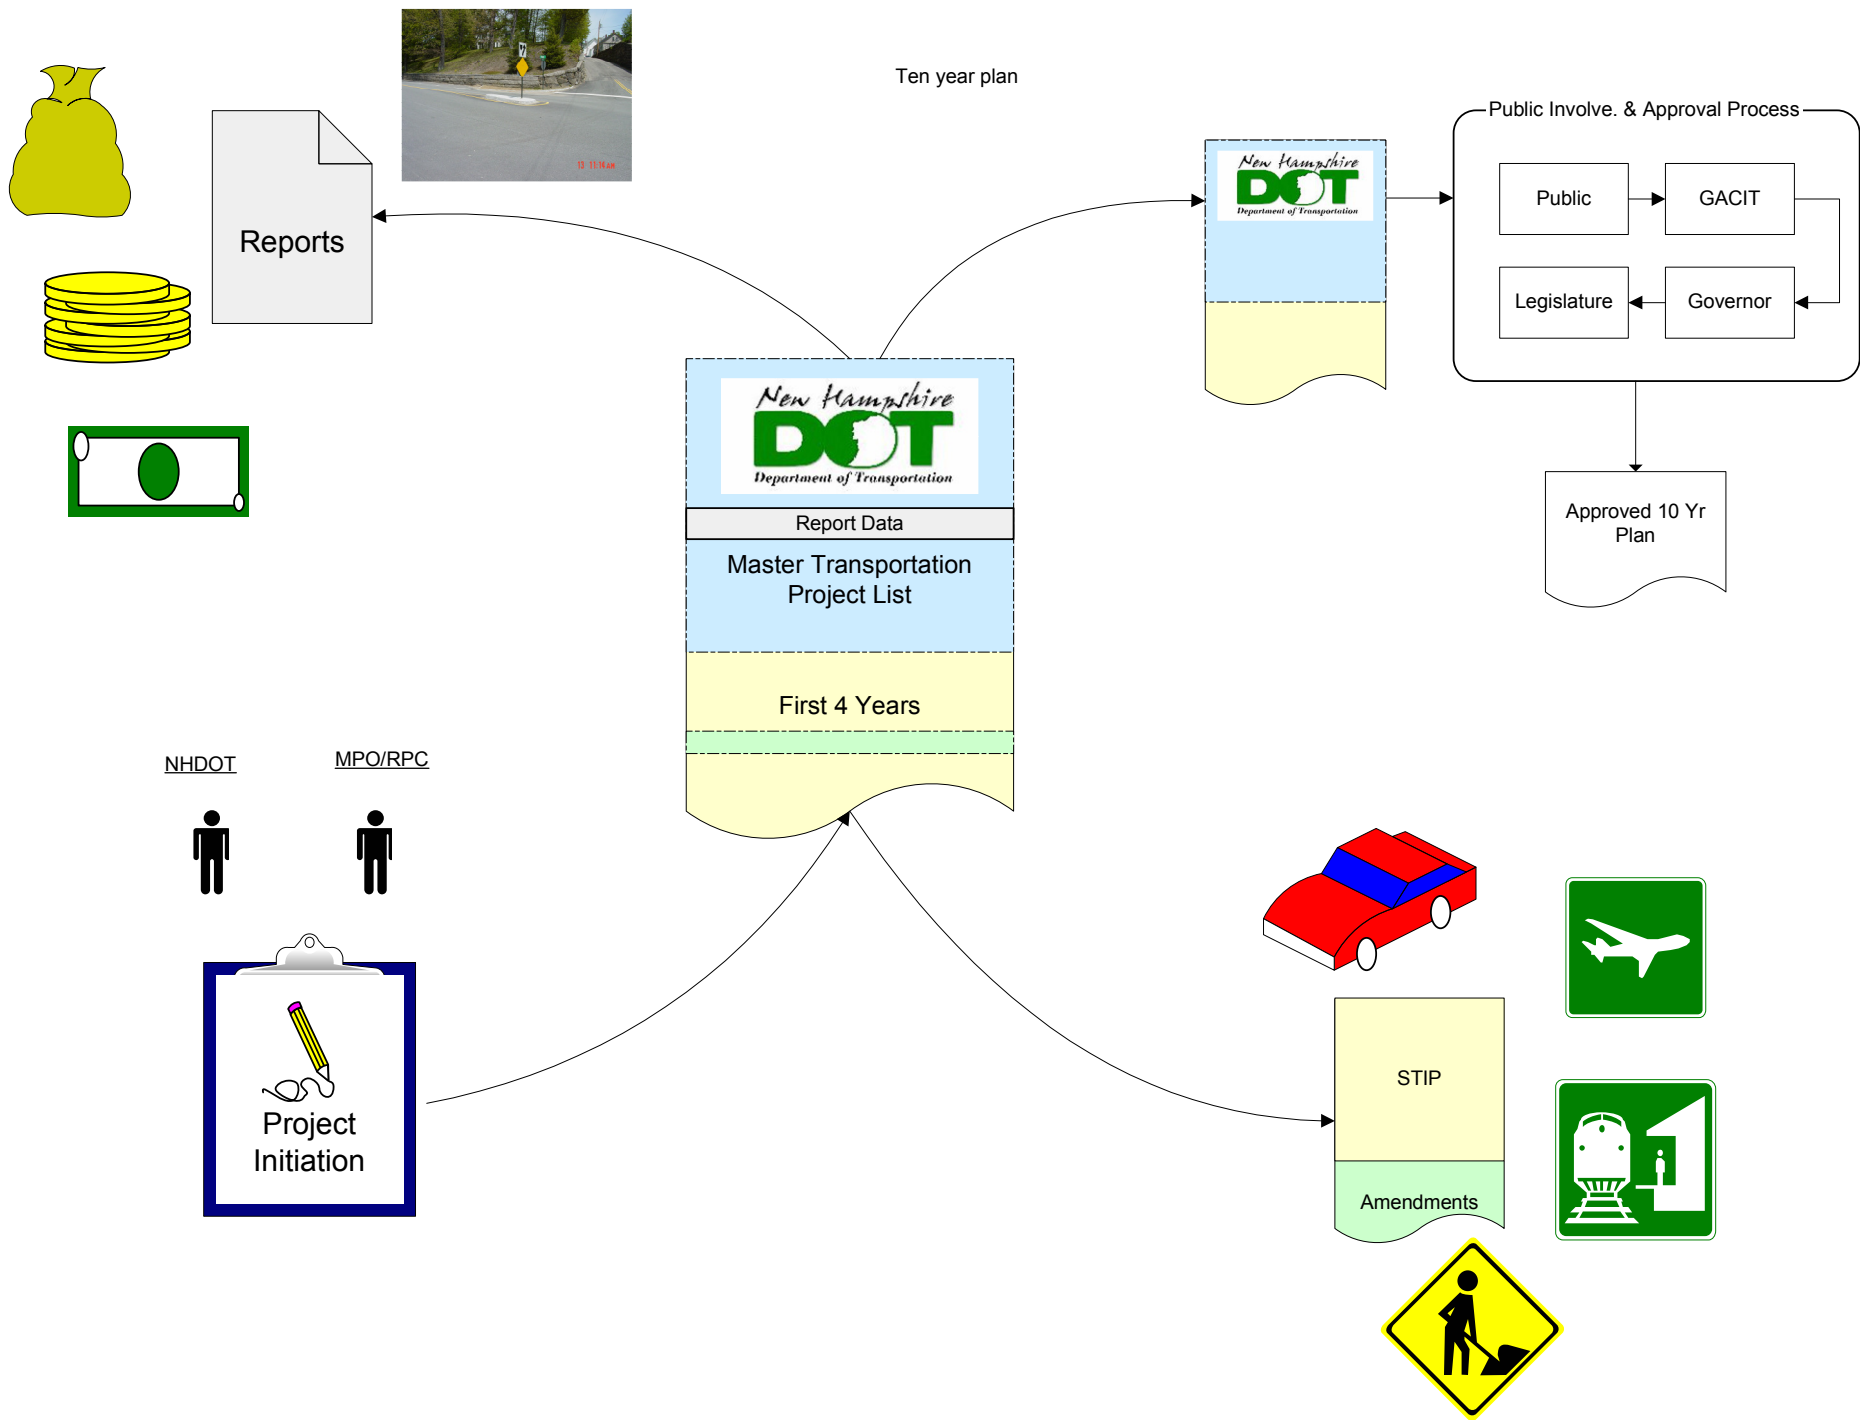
Ten year plan

Reports

Public Involve. & Approval Process

Public

GACIT

Legislature

Governor

New Hampshire DOT Department of Transportation

Approved 10 Yr Plan

New Hampshire DOT Department of Transportation

Report Data

Master Transportation Project List

First 4 Years

NHDOT

MPO/RPC

Project Initiation

STIP

Amendments